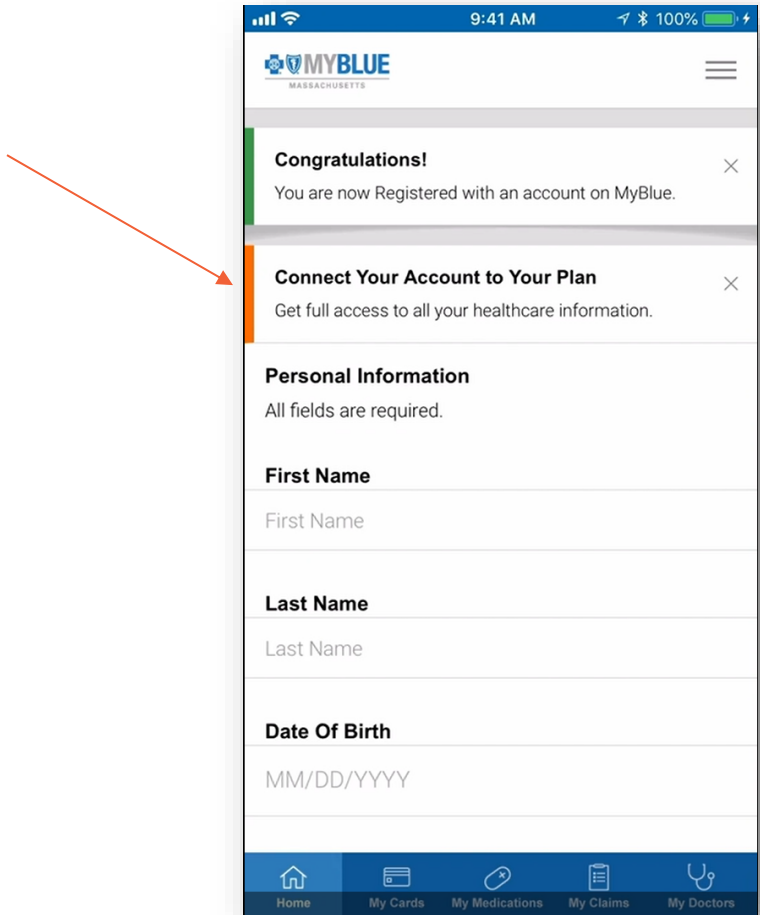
9:41 AM
100%

MYBLUE
MASSACHUSETTS

Congratulations!
You are now Registered with an account on MyBlue.
×

Connect Your Account to Your Plan
Get full access to all your healthcare information.
×

Personal Information
All fields are required.

First Name
First Name

Last Name
Last Name

Date Of Birth
MM/DD/YYYY

Home
My Cards
My Medications
My Claims
My Doctors